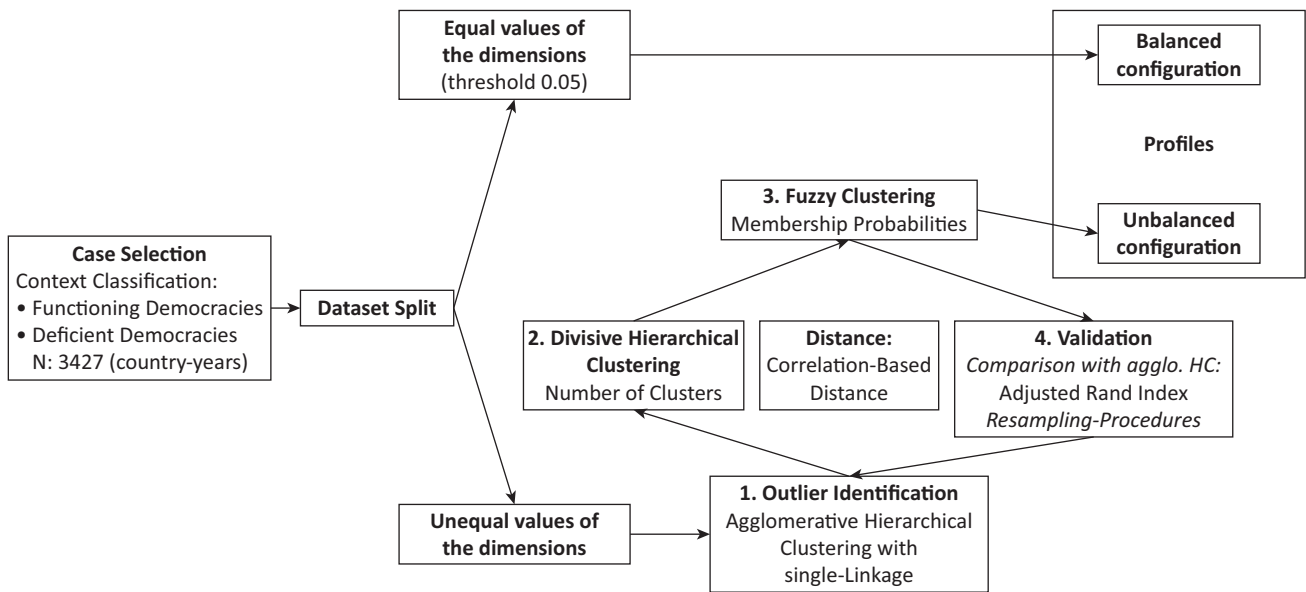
Equal values of the dimensions (threshold 0.05)

Balanced configuration

Profiles

Unbalanced configuration

3. Fuzzy Clustering
Membership Probabilities

Case Selection
Context Classification:
• Functioning Democracies
• Deficient Democracies
N: 3427 (country-years)

Dataset Split

2. Divisive Hierarchical Clustering
Number of Clusters

Distance:
Correlation-Based Distance

4. Validation
*Comparison with agglo. HC:*
Adjusted Rand Index
*Resampling-Procedures*

Unequal values of the dimensions

1. Outlier Identification
Agglomerative Hierarchical Clustering with single-Linkage